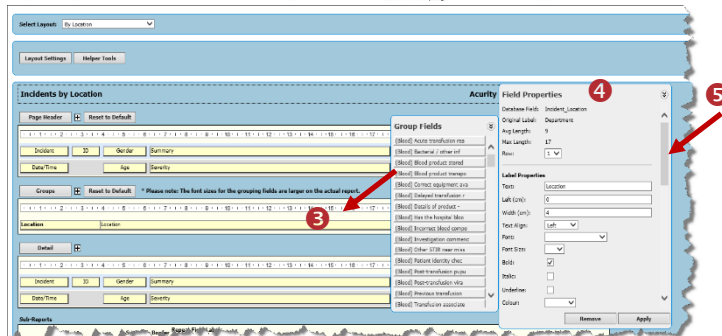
Select Layout: By Location

Layout Settings Helper Tools

Incidents by Location

Acurity

Page Header Reset to Default

Incident ID Gender Summary

Date/Time Age Severity

Groups Reset to Default * Please note: The font sizes for the grouping fields are larger on the actual report.

Location Location

Detail

Incident ID Gender Summary

Date/Time Age Severity

Sub-Reports

Group Fields

[Blood] Acute transfusion rea
[Blood] Bacterial / other inf
[Blood] Blood product stored
[Blood] Blood product transpo
[Blood] Correct equipment ava
[Blood] Delayed transfusion r
[Blood] Details of product -
[Blood] Was the hospital bloo
[Blood] Incorrect blood compo
[Blood] Investigation commenc
[Blood] Other STM near miss
[Blood] Patient identity chec
[Blood] Post-transfusion purp
[Blood] Post-transfusion vira
[Blood] Previous transfusion
[Blood] Transfusion associate

3

Field Properties

4

5

Database Field: Incident_Location
Original Label: Department
Avg Length: 9
Max Length: 17
Row: 1

Label Properties

Text: Location
Left (cm): 0
Width (cm): 4
Text Align: Left
Font:
Font Size:
Bold:
Italic:
Underline:
Colour:

Remove Apply